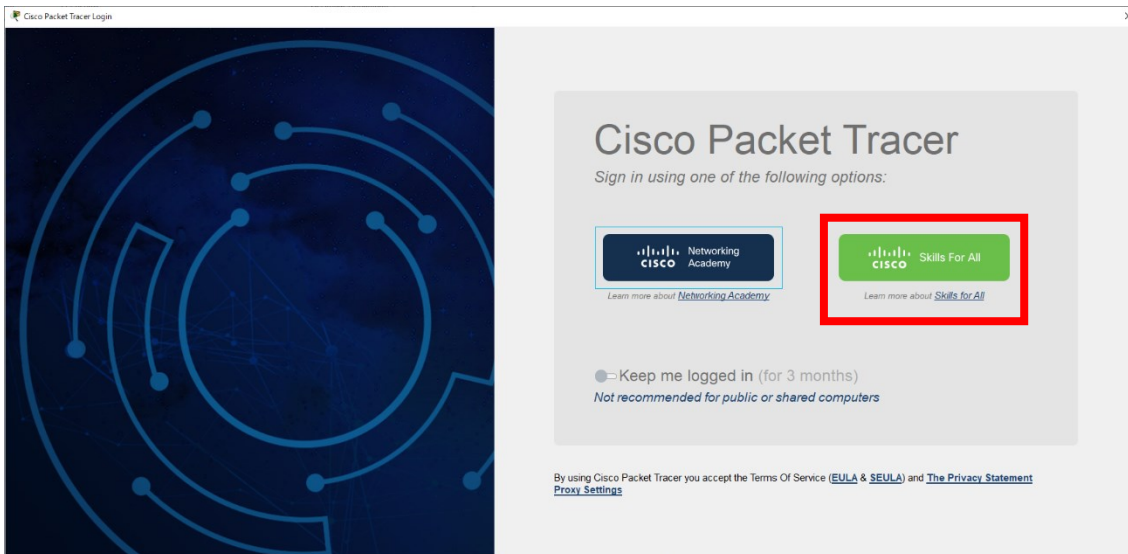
Cisco Packet Tracer Login

Cisco Packet Tracer

Sign in using one of the following options:

CISCO Networking Academy

Learn more about Networking Academy

CISCO Skills For All

Learn more about Skills for All

Keep me logged in (for 3 months)

Not recommended for public or shared computers

By using Cisco Packet Tracer you accept the Terms Of Service (EULA & SEULA) and The Privacy Statement
Proxy Settings